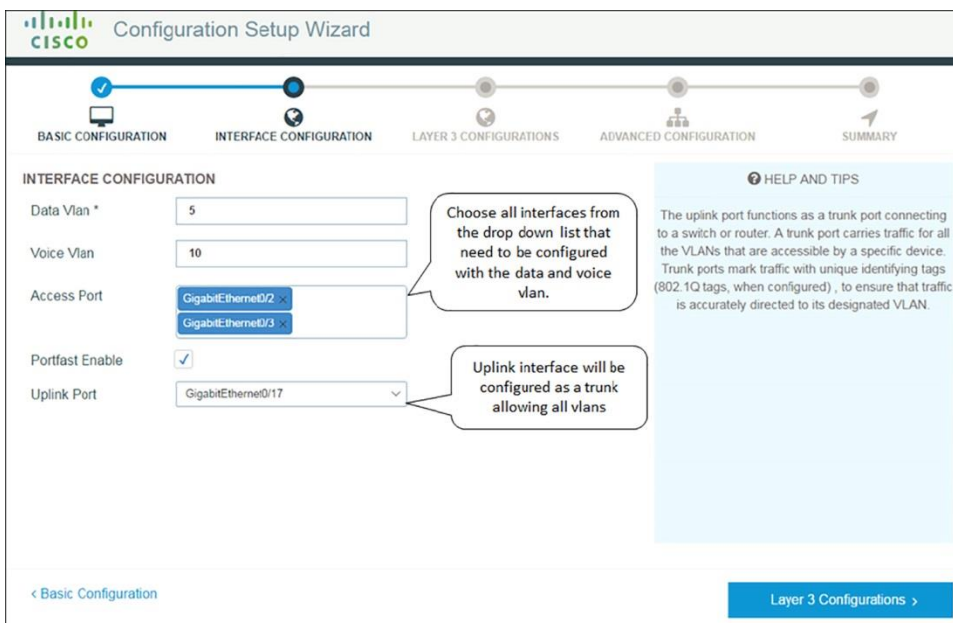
CISCO Configuration Setup Wizard

BASIC CONFIGURATION
INTERFACE CONFIGURATION
LAYER 3 CONFIGURATIONS
ADVANCED CONFIGURATION
SUMMARY

INTERFACE CONFIGURATION

Data Vlan * 5

Voice Vlan 10

Access Port GigabitEthernet0/2 × GigabitEthernet0/3 ×

Portfast Enable ✓

Uplink Port GigabitEthernet0/17

Choose all interfaces from the drop down list that need to be configured with the data and voice vlan.

Uplink interface will be configured as a trunk allowing all vlans

HELP AND TIPS

The uplink port functions as a trunk port connecting to a switch or router. A trunk port carries traffic for all the VLANs that are accessible by a specific device. Trunk ports mark traffic with unique identifying tags (802.1Q tags, when configured) , to ensure that traffic is accurately directed to its designated VLAN.

< Basic Configuration

Layer 3 Configurations >